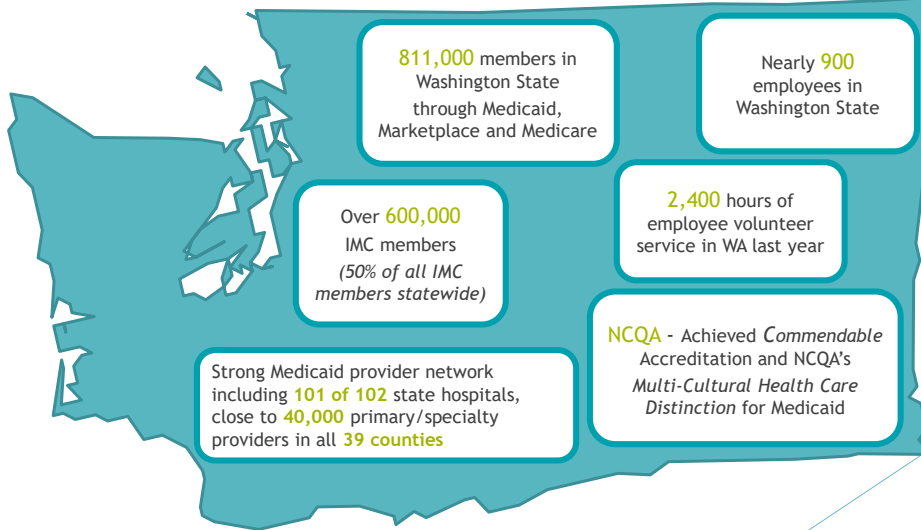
811,000 members in Washington State through Medicaid, Marketplace and Medicare

Nearly 900 employees in Washington State

Over 600,000 IMC members *(50% of all IMC members statewide)*

2,400 hours of employee volunteer service in WA last year

NCQA - Achieved *Commendable* Accreditation and NCQA's *Multi-Cultural Health Care Distinction* for Medicaid

Strong Medicaid provider network including **101 of 102** state hospitals, close to **40,000** primary/specialty providers in all **39 counties**